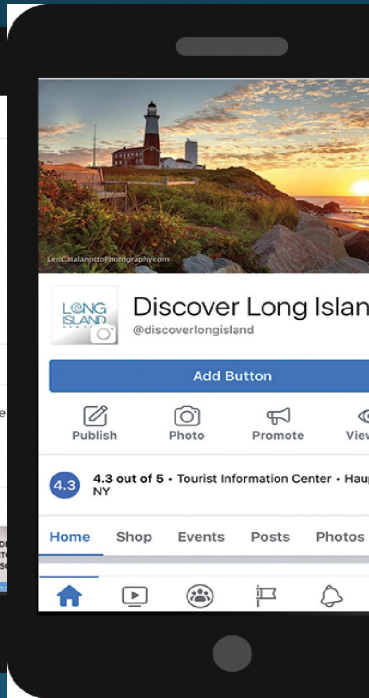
LenCatalanottoPhotography.com

LONG ISLAND

Discover Long Islan

@discoverlongisland

Add Button

Publish

Photo

Promote

View

4.3

4.3 out of 5 • Tourist Information Center • Haup NY

Home

Shop

Events

Posts

Photos